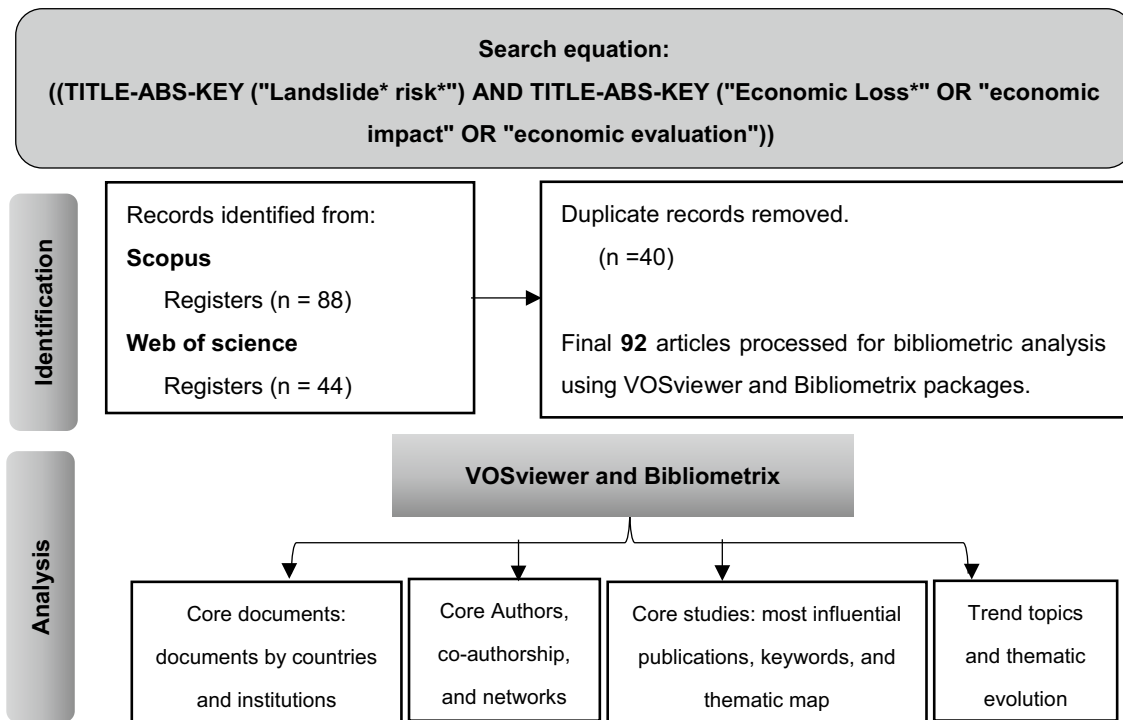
**Search equation:**
**((TITLE-ABS-KEY ("Landslide* risk*") AND TITLE-ABS-KEY ("Economic Loss*" OR "economic impact" OR "economic evaluation"))**

**Identification**

Records identified from:
**Scopus**
Registers (n = 88)
**Web of science**
Registers (n = 44)

Duplicate records removed.
(n =40)

Final **92** articles processed for bibliometric analysis using VOSviewer and Bibliometrix packages.

**Analysis**

**VOSviewer and Bibliometrix**

Core documents: documents by countries and institutions

Core Authors, co-authorship, and networks

Core studies: most influential publications, keywords, and thematic map

Trend topics and thematic evolution